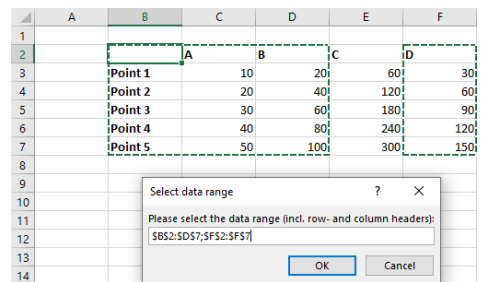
| | A | B | C | D | E | F |
|---|---|---|---|---|---|---|
| 1 | | | | | | |
| 2 | | | A | B | C | D |
| 3 | | Point 1 | 10 | 20 | 60 | 30 |
| 4 | | Point 2 | 20 | 40 | 120 | 60 |
| 5 | | Point 3 | 30 | 60 | 180 | 90 |
| 6 | | Point 4 | 40 | 80 | 240 | 120 |
| 7 | | Point 5 | 50 | 100 | 300 | 150 |
| 8 | | | | | | |
| 9 | | | | | | |
| 10 | | | | | | |
| 11 | | | | | | |
| 12 | | | | | | |
| 13 | | | | | | |
| 14 | | | | | | |

Select data range ? X

Please select the data range (incl. row- and column headers):

$B$2:$D$7;$F$2:$F$7

OK Cancel